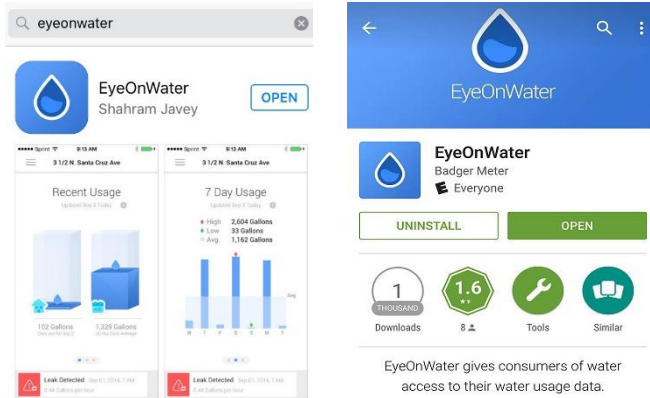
eyeonwater

EyeOnWater
Shahram Javey
OPEN

●●●●● Sprint 9:13 AM
3 1/2 N. Santa Cruz Ave
Recent Usage
Updated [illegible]
102 Gallons
1,329 Gallons
Leak Detected Sep 01, 2014, 7 AM
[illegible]

●●●●● Sprint 9:13 AM
3 1/2 N. Santa Cruz Ave
7 Day Usage
Updated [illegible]
High 2,604 Gallons
Low 33 Gallons
Avg. 1,162 Gallons
Avg
M T F S S M T
Leak Detected Sep 01, 2014, 7 AM
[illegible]

EyeOnWater

EyeOnWater
Badger Meter
Everyone
UNINSTALL
OPEN
1
THOUSAND
Downloads
1.6
8
Tools
Similar

EyeOnWater gives consumers of water access to their water usage data.